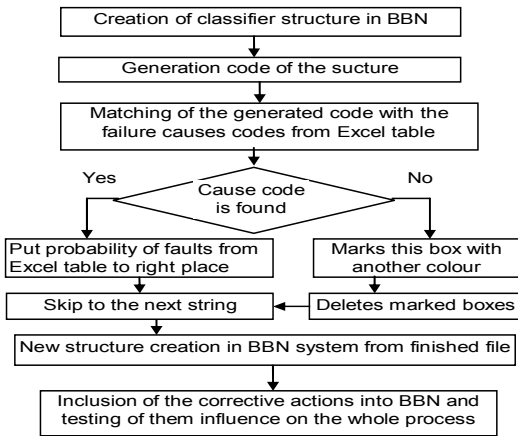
Creation of classifier structure in BBN

Generation code of the sucture

Matching of the generated code with the failure causes codes from Excel table

Yes

Cause code is found

No

Put probability of faults from Excel table to right place

Marks this box with another colour

Skip to the next string

Deletes marked boxes

New structure creation in BBN system from finished file

Inclusion of the corrective actions into BBN and testing of them influence on the whole process